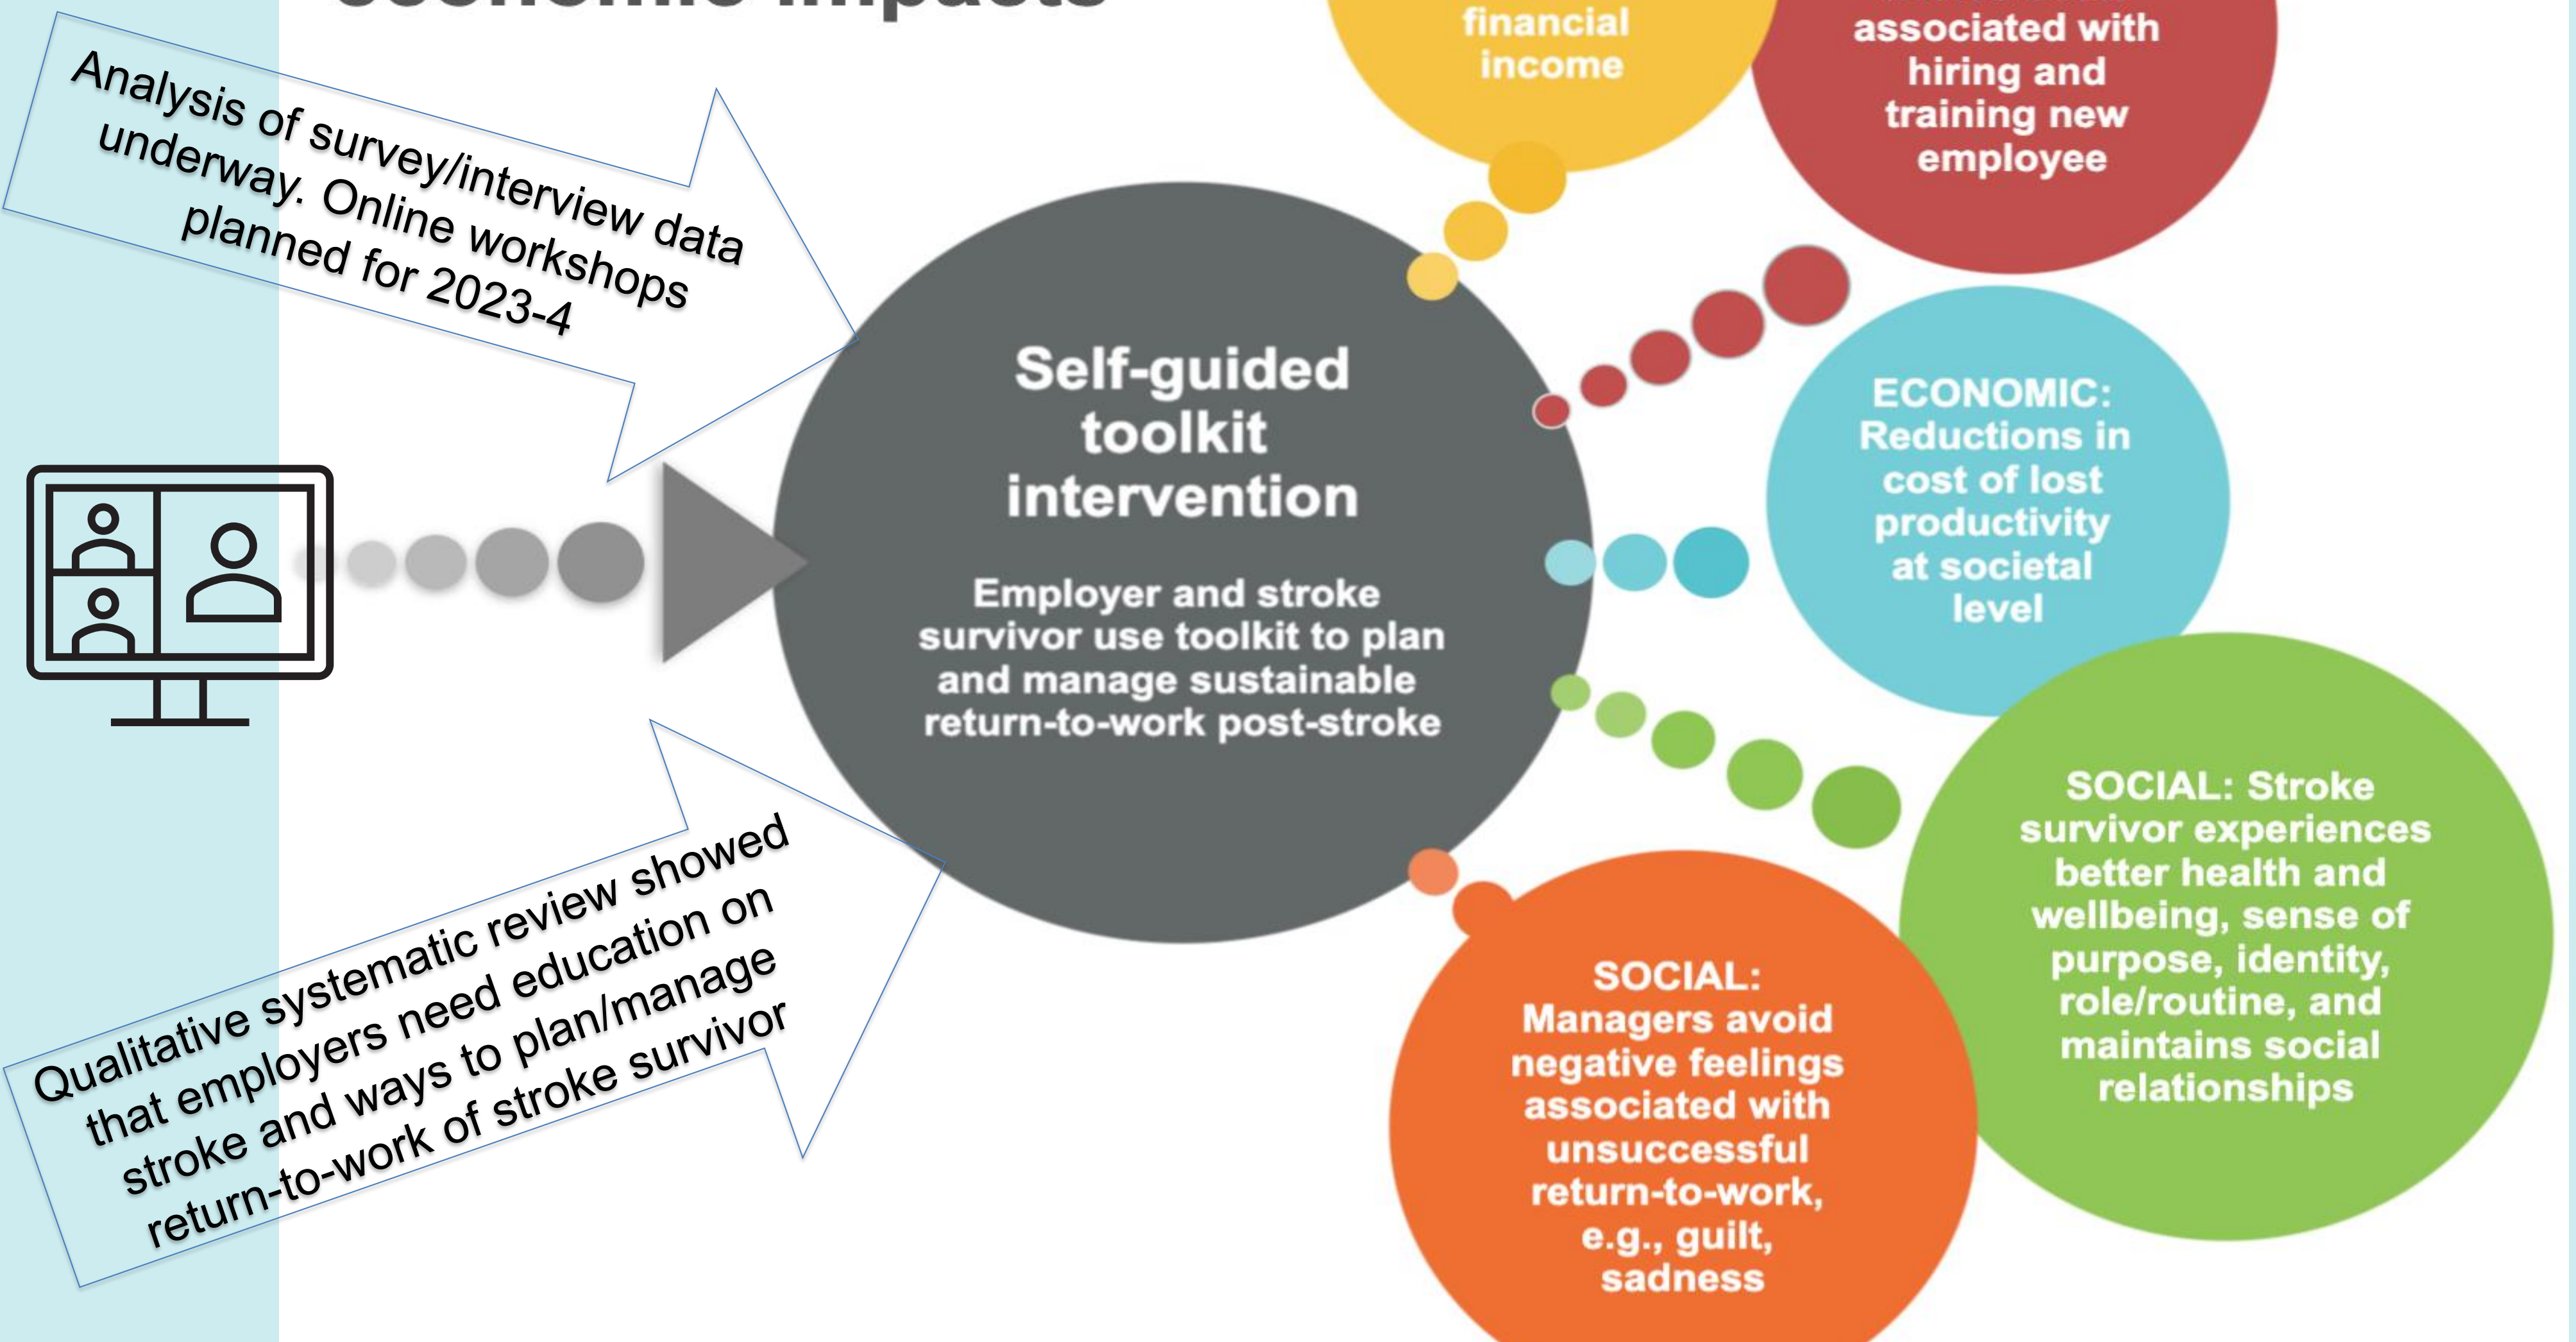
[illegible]

Analysis of survey/interview data underway. Online workshops planned for 2023-4

Qualitative systematic review showed that employers need education on stroke and ways to plan/manage return-to-work of stroke survivor

Self-guided toolkit intervention

Employer and stroke survivor use toolkit to plan and manage sustainable return-to-work post-stroke

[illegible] financial income

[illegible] associated with hiring and training new employee

ECONOMIC: Reductions in cost of lost productivity at societal level

SOCIAL: Stroke survivor experiences better health and wellbeing, sense of purpose, identity, role/routine, and maintains social relationships

SOCIAL: Managers avoid negative feelings associated with unsuccessful return-to-work, e.g., guilt, sadness